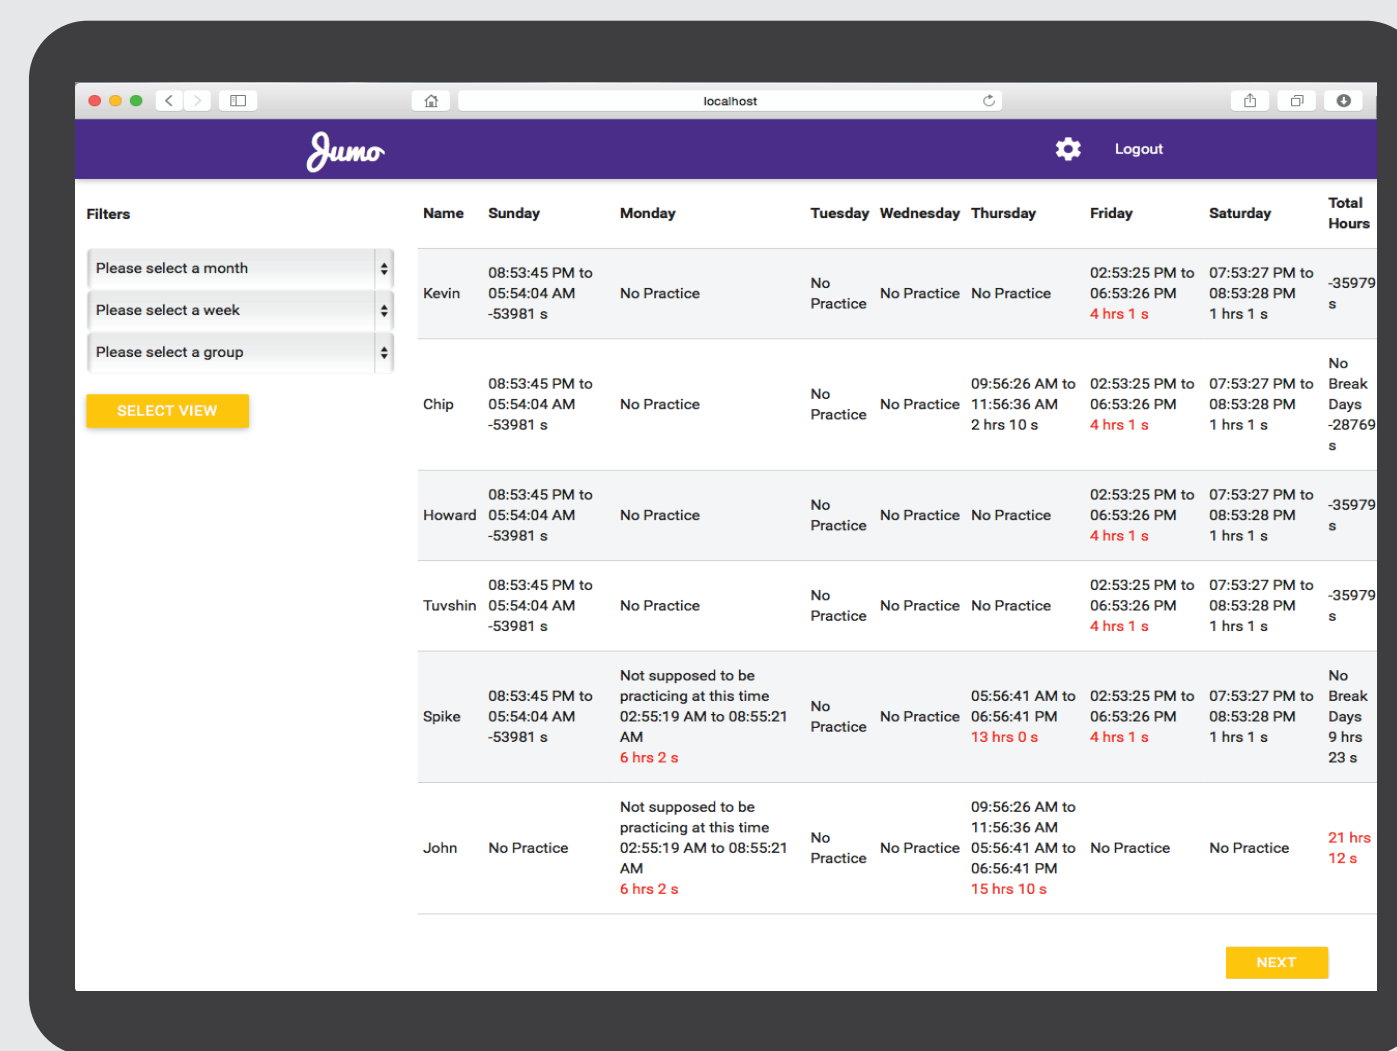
localhost

Jumo

Logout

Filters

Please select a month

Please select a week

Please select a group

SELECT VIEW

| Name | Sunday | Monday | Tuesday | Wednesday | Thursday | Friday | Saturday | Total Hours |
|---|---|---|---|---|---|---|---|---|
| Kevin | 08:53:45 PM to 05:54:04 AM -53981 s | No Practice | No Practice | No Practice | No Practice | 02:53:25 PM to 06:53:26 PM 4 hrs 1 s | 07:53:27 PM to 08:53:28 PM 1 hrs 1 s | -35979 s |
| Chip | 08:53:45 PM to 05:54:04 AM -53981 s | No Practice | No Practice | No Practice | 09:56:26 AM to 11:56:36 AM 2 hrs 10 s | 02:53:25 PM to 06:53:26 PM 4 hrs 1 s | 07:53:27 PM to 08:53:28 PM 1 hrs 1 s | No Break Days -28769 s |
| Howard | 08:53:45 PM to 05:54:04 AM -53981 s | No Practice | No Practice | No Practice | No Practice | 02:53:25 PM to 06:53:26 PM 4 hrs 1 s | 07:53:27 PM to 08:53:28 PM 1 hrs 1 s | -35979 s |
| Tuvshin | 08:53:45 PM to 05:54:04 AM -53981 s | No Practice | No Practice | No Practice | No Practice | 02:53:25 PM to 06:53:26 PM 4 hrs 1 s | 07:53:27 PM to 08:53:28 PM 1 hrs 1 s | -35979 s |
| Spike | 08:53:45 PM to 05:54:04 AM -53981 s | Not supposed to be practicing at this time 02:55:19 AM to 08:55:21 AM 6 hrs 2 s | No Practice | No Practice | 05:56:41 AM to 06:56:41 PM 13 hrs 0 s | 02:53:25 PM to 06:53:26 PM 4 hrs 1 s | 07:53:27 PM to 08:53:28 PM 1 hrs 1 s | No Break Days 9 hrs 23 s |
| John | No Practice | Not supposed to be practicing at this time 02:55:19 AM to 08:55:21 AM 6 hrs 2 s | No Practice | No Practice | 09:56:26 AM to 11:56:36 AM 05:56:41 AM to 06:56:41 PM 15 hrs 10 s | No Practice | No Practice | 21 hrs 12 s |

NEXT